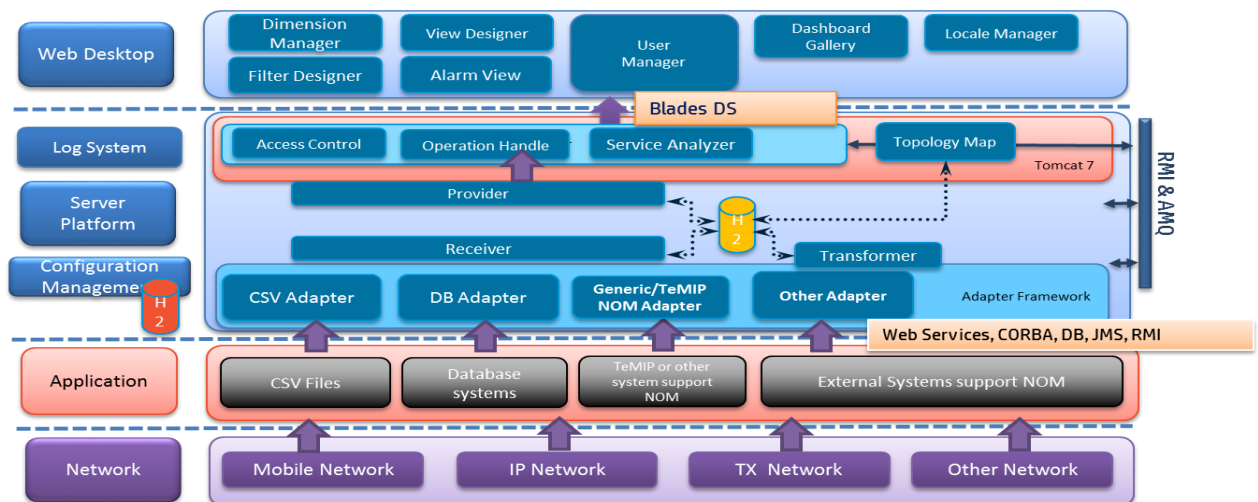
Web Desktop

Dimension Manager

View Designer

User Manager

Dashboard Gallery

Locale Manager

Filter Designer

Alarm View

Blades DS

Log System

Access Control

Operation Handle

Service Analyzer

Topology Map

Tomcat 7

RMI & AMQ

Server Platform

Provider

H 2

Receiver

Transformer

Configuration Manageme

H 2

CSV Adapter

DB Adapter

Generic/TeMIP NOM Adapter

Other Adapter

Adapter Framework

Web Services, CORBA, DB, JMS, RMI

Application

CSV Files

Database systems

TeMIP or other system support NOM

External Systems support NOM

Network

Mobile Network

IP Network

TX Network

Other Network